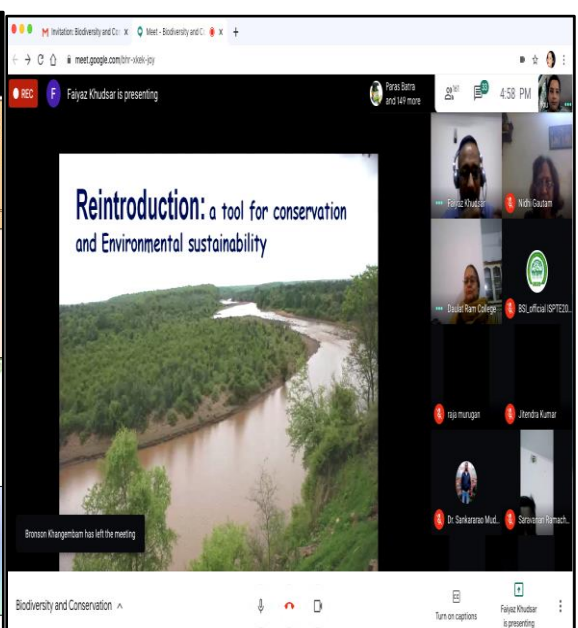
Invitation: Biodiversity and Co ×
Meet - Biodiversity and C ×
+

meet.google.com/bmr-xkek-jpy

REC
F
Faiyaz Khudsar is presenting
Paras Batra and 149 more
4:58 PM

Reintroduction: a tool for conservation and Environmental sustainability

Faiyaz Khudsar
Nidhi Gautam
Daulat Ram College
BSI_official ISPTE20...
raja murugan
Jitendra Kumar
Dr. Sankararao Mud...
Saravanan Ramach...

Bronson Khangembam has left the meeting

Biodiversity and Conservation ^
Turn on captions
Faiyaz Khudsar is presenting